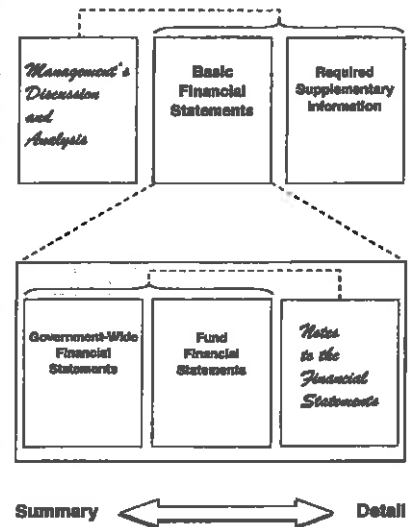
Management's Discussion and Analysis

Basic Financial Statements

Required Supplementary Information

Government-Wide Financial Statements

Fund Financial Statements

Notes to the Financial Statements

Summary

Detail